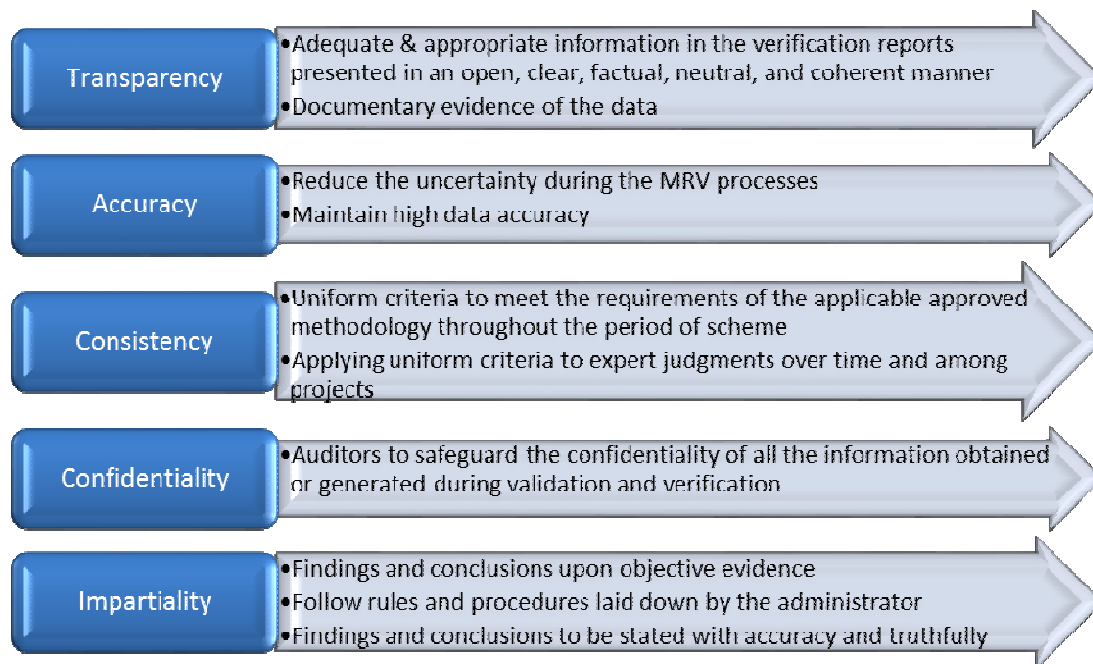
Transparency

•Adequate & appropriate information in the verification reports presented in an open, clear, factual, neutral, and coherent manner
•Documentary evidence of the data

Accuracy

•Reduce the uncertainty during the MRV processes
•Maintain high data accuracy

Consistency

•Uniform criteria to meet the requirements of the applicable approved methodology throughout the period of scheme
•Applying uniform criteria to expert judgments over time and among projects

Confidentiality

•Auditors to safeguard the confidentiality of all the information obtained or generated during validation and verification

Impartiality

•Findings and conclusions upon objective evidence
•Follow rules and procedures laid down by the administrator
•Findings and conclusions to be stated with accuracy and truthfully